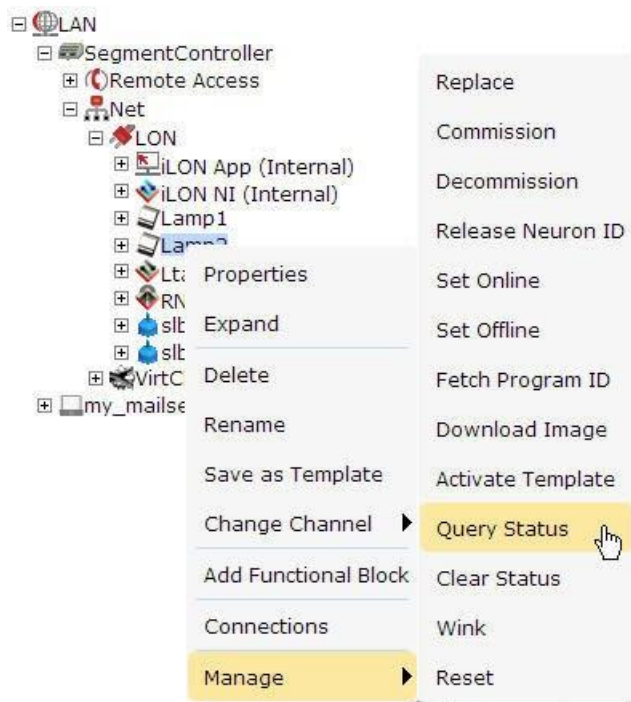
LAN
SegmentController
Remote Access
Net
LON
iLON App (Internal)
iLON NI (Internal)
Lamp1
Lamp2
Lt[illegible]
RN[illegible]
slb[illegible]
slb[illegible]
VirtC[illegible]
my_mailse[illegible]

Properties
Expand
Delete
Rename
Save as Template
Change Channel
Add Functional Block
Connections
Manage

Replace
Commission
Decommission
Release Neuron ID
Set Online
Set Offline
Fetch Program ID
Download Image
Activate Template
Query Status
Clear Status
Wink
Reset